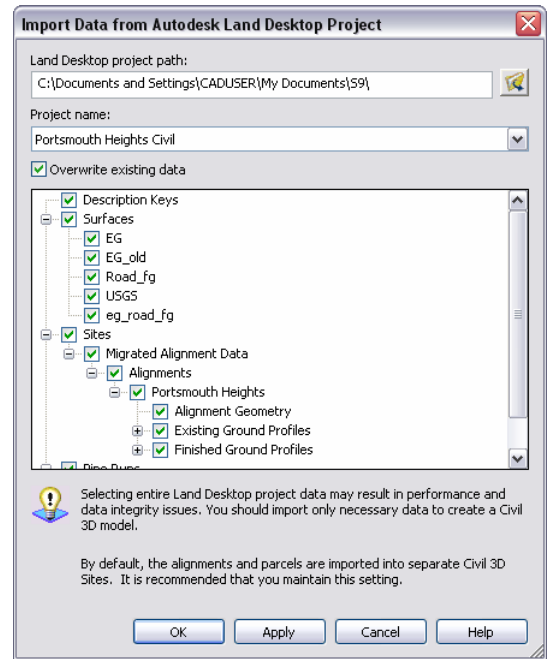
Import Data from Autodesk Land Desktop Project

Land Desktop project path:

C:\Documents and Settings\CADUSER\My Documents\S9\

Project name:

Portsmouth Heights Civil

Overwrite existing data

Description Keys
Surfaces
EG
EG_old
Road_fg
USGS
eg_road_fg
Sites
Migrated Alignment Data
Alignments
Portsmouth Heights
Alignment Geometry
Existing Ground Profiles
Finished Ground Profiles
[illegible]

Selecting entire Land Desktop project data may result in performance and data integrity issues. You should import only necessary data to create a Civil 3D model.

By default, the alignments and parcels are imported into separate Civil 3D Sites. It is recommended that you maintain this setting.

OK Apply Cancel Help